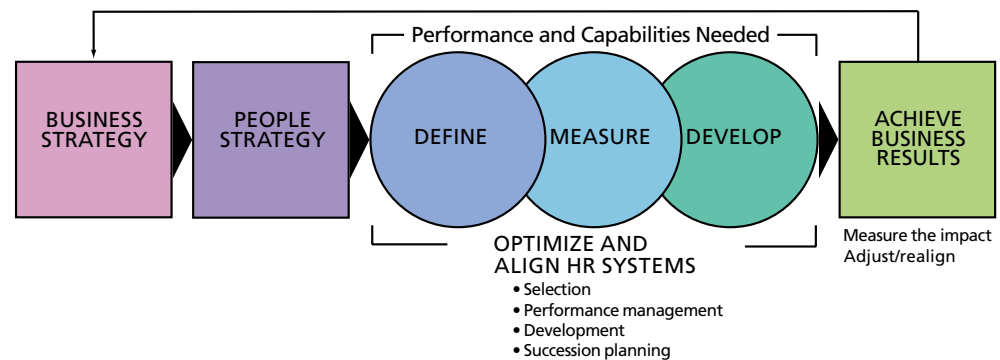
Performance and Capabilities Needed

BUSINESS STRATEGY

PEOPLE STRATEGY

DEFINE

MEASURE

DEVELOP

ACHIEVE BUSINESS RESULTS

Measure the impact
Adjust/realign

OPTIMIZE AND ALIGN HR SYSTEMS
• Selection
• Performance management
• Development
• Succession planning